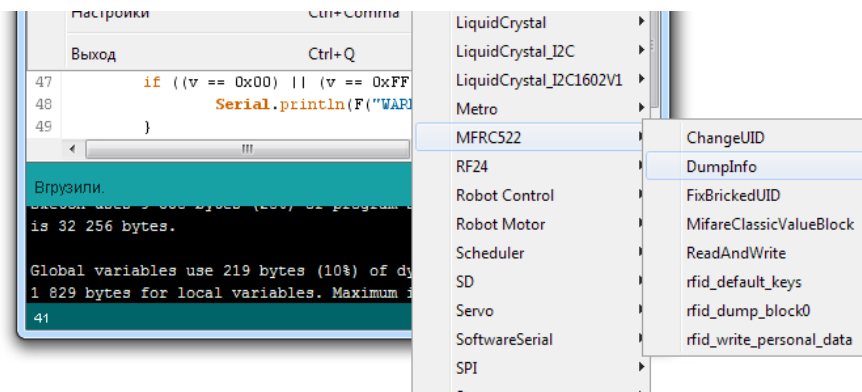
Настройки	Ctrl+Comma
Выход	Ctrl+Q

47	if ((v == 0x00) || (v == 0xFF
48	Serial.println(F("WAR
49	}

Вгрузили.

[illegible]
is 32 256 bytes.

Global variables use 219 bytes (10%) of dy
1 829 bytes for local variables. Maximum i

41

LiquidCrystal
LiquidCrystal_I2C
LiquidCrystal_I2C1602V1
Metro
MFRC522
RF24
Robot Control
Robot Motor
Scheduler
SD
Servo
SoftwareSerial
SPI

ChangeUID
DumpInfo
FixBrickedUID
MifareClassicValueBlock
ReadAndWrite
rfid_default_keys
rfid_dump_block0
rfid_write_personal_data